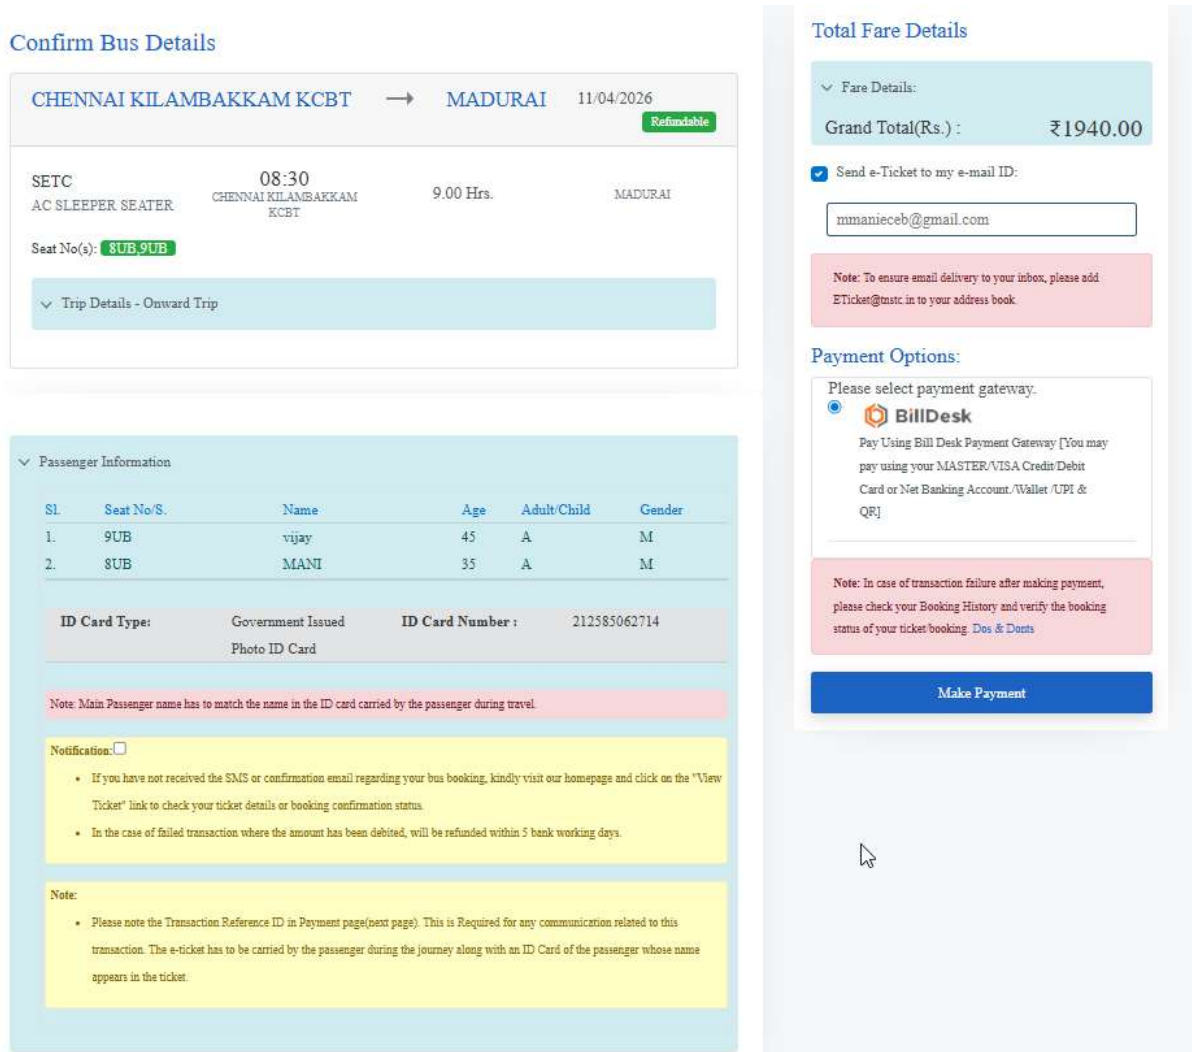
Confirm Bus Details

CHENNAI KILAMBAKKAM KCBT → MADURAI 11/04/2026
Refundable

SETC
AC SLEEPER SEATER
08:30
CHENNAI KILAMBAKKAM KCBT
9.00 Hrs.
MADURAI

Seat No(s): 8UB,9UB

Trip Details - Onward Trip

Passenger Information

| Sl. | Seat No/S. | Name | Age | Adult/Child | Gender |
|---|---|---|---|---|---|
| 1. | 9UB | vijay | 45 | A | M |
| 2. | 8UB | MANI | 35 | A | M |

ID Card Type: Government Issued Photo ID Card ID Card Number : 212585062714

Note: Main Passenger name has to match the name in the ID card carried by the passenger during travel.

Notification:

- If you have not received the SMS or confirmation email regarding your bus booking, kindly visit our homepage and click on the "View Ticket" link to check your ticket details or booking confirmation status.
- In the case of failed transaction where the amount has been debited, will be refunded within 5 bank working days.

Note:

- Please note the Transaction Reference ID in Payment page(next page). This is Required for any communication related to this transaction. The e-ticket has to be carried by the passenger during the journey along with an ID Card of the passenger whose name appears in the ticket.

Total Fare Details

Fare Details:
Grand Total(Rs.) : ₹1940.00

Send e-Ticket to my e-mail ID:
mmanieceb@gmail.com

Note: To ensure email delivery to your inbox, please add ETicket@tnstc.in to your address book.

Payment Options:

Please select payment gateway.
BillDesk
Pay Using Bill Desk Payment Gateway [You may pay using your MASTER/VISA Credit/Debit Card or Net Banking Account./Wallet /UPI & QR]

Note: In case of transaction failure after making payment, please check your Booking History and verify the booking status of your ticket/booking. Dos & Donts

Make Payment